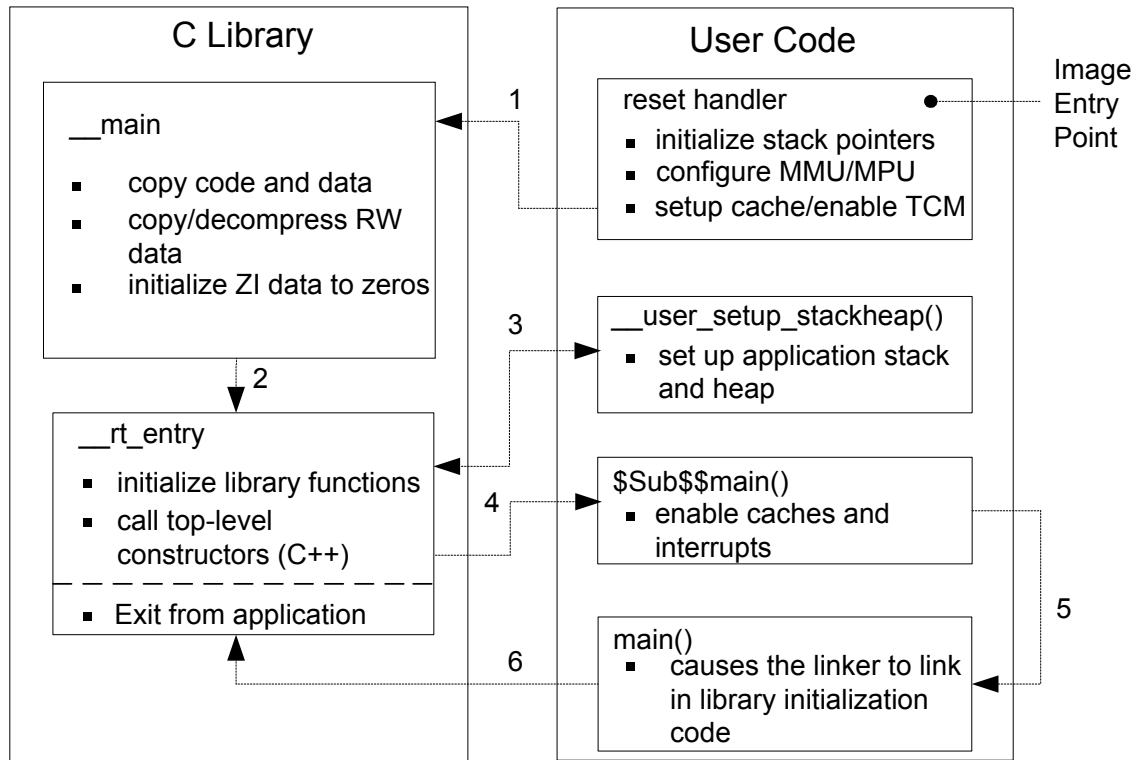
C Library

__main

- copy code and data
- copy/decompress RW data
- initialize ZI data to zeros

2

__rt_entry

- initialize library functions
- call top-level constructors (C++)

- Exit from application

User Code

1

reset handler

- initialize stack pointers
- configure MMU/MPU
- setup cache/enable TCM

Image Entry Point

3

__user_setup_stackheap()

- set up application stack and heap

4

\$Sub\$\$main()

- enable caches and interrupts

5

6

main()

- causes the linker to link in library initialization code